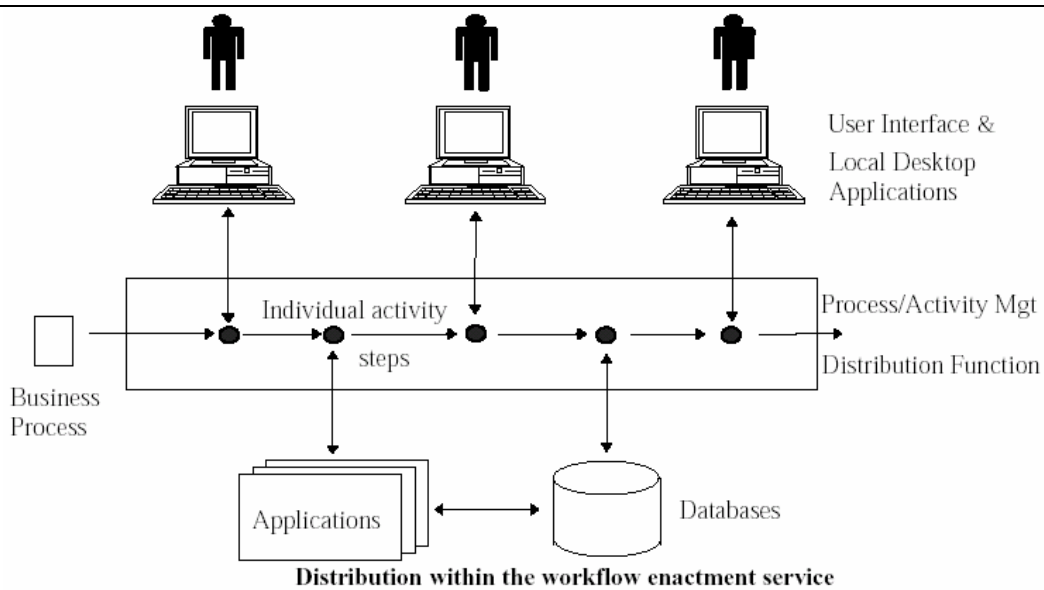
User Interface & Local Desktop Applications

Individual activity steps

Process/Activity Mgt

Distribution Function

Business Process

Applications

Databases

**Distribution within the workflow enactment service**